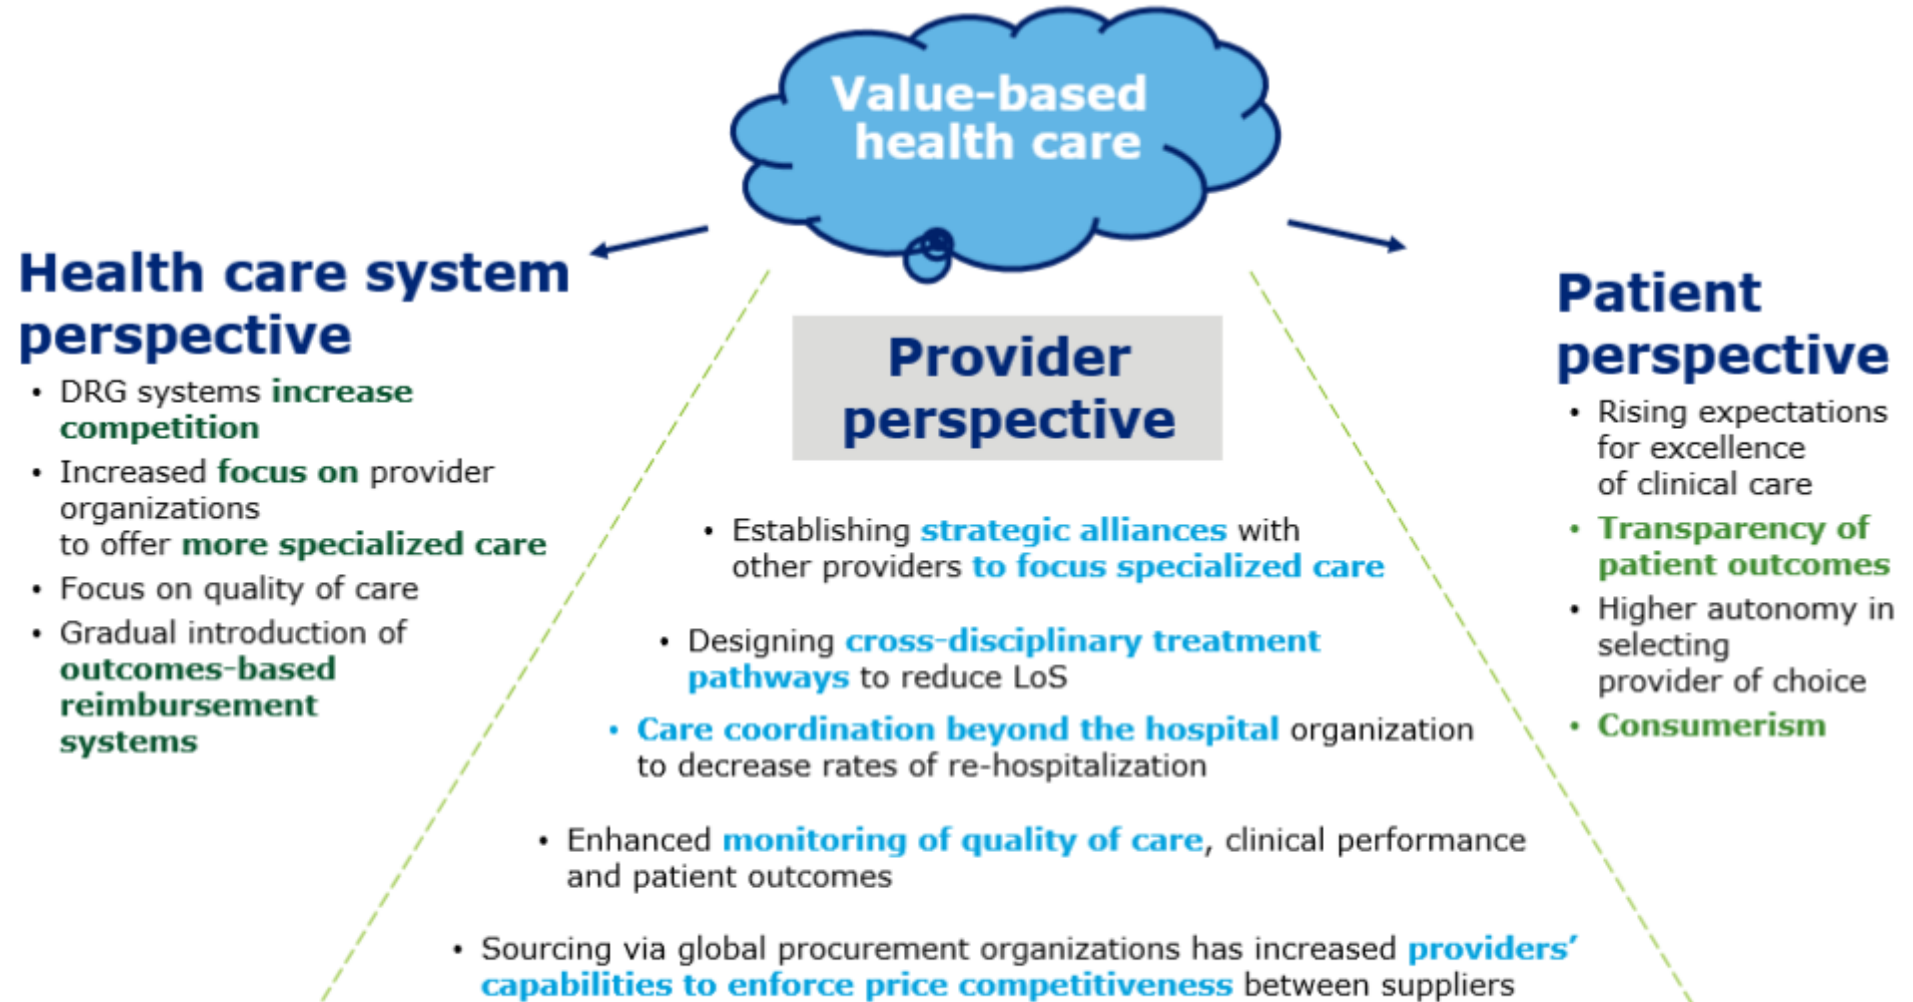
Value-based health care

Health care system perspective

- DRG systems increase competition
- Increased focus on provider organizations to offer more specialized care
- Focus on quality of care
- Gradual introduction of outcomes-based reimbursement systems

Provider perspective

- Establishing strategic alliances with other providers to focus specialized care
- Designing cross-disciplinary treatment pathways to reduce LoS
- Care coordination beyond the hospital organization to decrease rates of re-hospitalization
- Enhanced monitoring of quality of care, clinical performance and patient outcomes
- Sourcing via global procurement organizations has increased providers' capabilities to enforce price competitiveness between suppliers

Patient perspective

- Rising expectations for excellence of clinical care
- Transparency of patient outcomes
- Higher autonomy in selecting provider of choice
- Consumerism